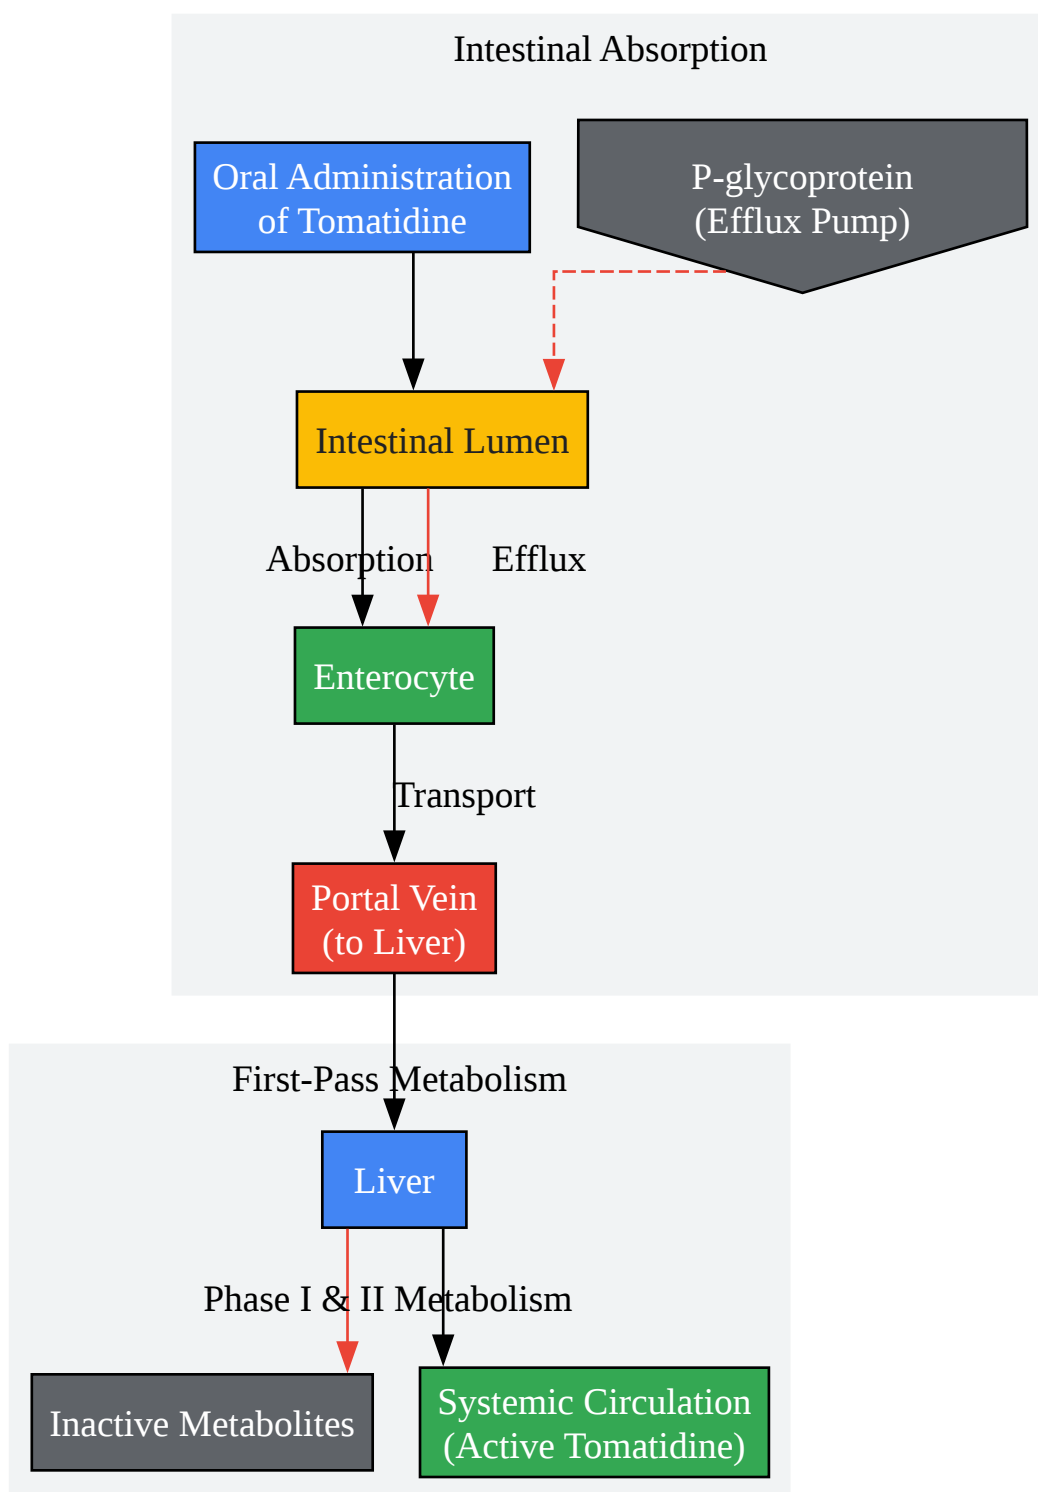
Intestinal Absorption

Oral Administration of Tomatidine

P-glycoprotein (Efflux Pump)

Intestinal Lumen

Absorption

Efflux

Enterocyte

Transport

Portal Vein (to Liver)

First-Pass Metabolism

Liver

Phase I & II Metabolism

Inactive Metabolites

Systemic Circulation (Active Tomatidine)